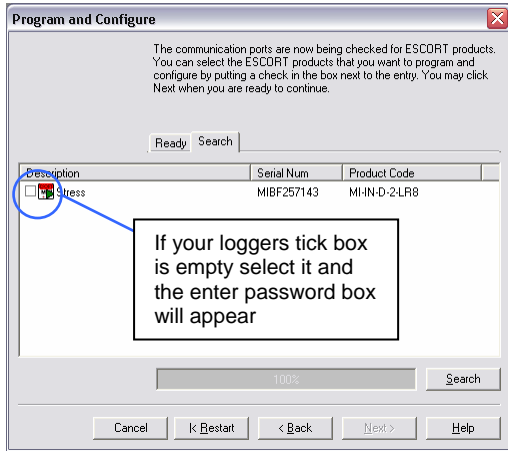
Program and Configure

The communication ports are now being checked for ESCORT products. You can select the ESCORT products that you want to program and configure by putting a check in the box next to the entry. You may click Next when you are ready to continue.

Ready Search

| Description | Serial Num | Product Code |
|---|---|---|
| Stress | MIBF257143 | MI-IN-D-2-LR8 |

If your loggers tick box is empty select it and the enter password box will appear

100%

Search

Cancel | K Restart | < Back | Next > | Help